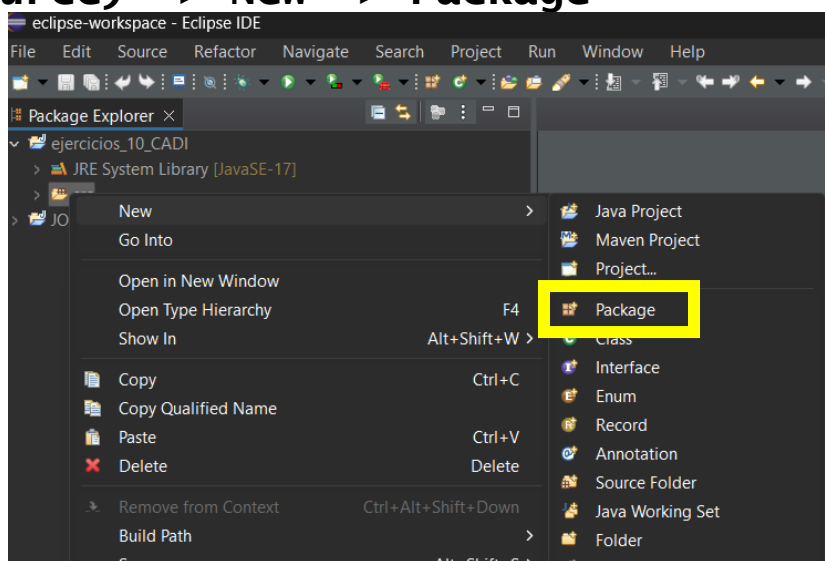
eclipse-workspace - Eclipse IDE

File Edit Source Refactor Navigate Search Project Run Window Help

Package Explorer ×

ejercicios_10_CADI
JRE System Library [JavaSE-17]
JO

New >
Go Into
Open in New Window
Open Type Hierarchy F4
Show In Alt+Shift+W >
Copy Ctrl+C
Copy Qualified Name
Paste Ctrl+V
Delete Delete
Remove from Context Ctrl+Alt+Shift+Down
Build Path >

Java Project
Maven Project
Project...
Package
Class
Interface
Enum
Record
Annotation
Source Folder
Java Working Set
Folder